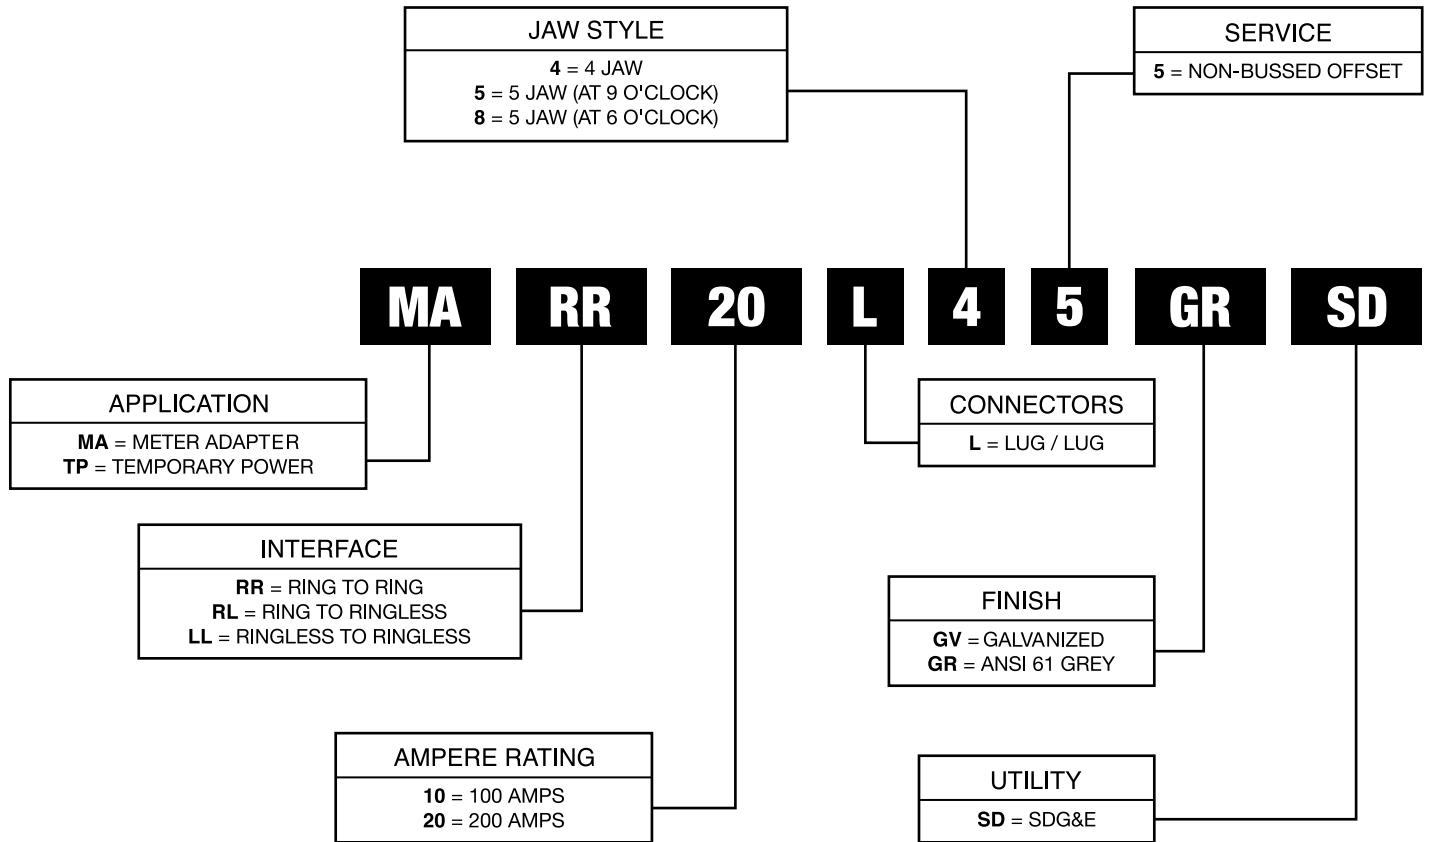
JAW STYLE
4 = 4 JAW
5 = 5 JAW (AT 9 O'CLOCK)
8 = 5 JAW (AT 6 O'CLOCK)

SERVICE
5 = NON-BUSSED OFFSET

MA RR 20 L 4 5 GR SD

APPLICATION
MA = METER ADAPTER
TP = TEMPORARY POWER

CONNECTORS
L = LUG / LUG

INTERFACE
RR = RING TO RING
RL = RING TO RINGLESS
LL = RINGLESS TO RINGLESS

FINISH
GV = GALVANIZED
GR = ANSI 61 GREY

AMPERE RATING
10 = 100 AMPS
20 = 200 AMPS

UTILITY
SD = SDG&E